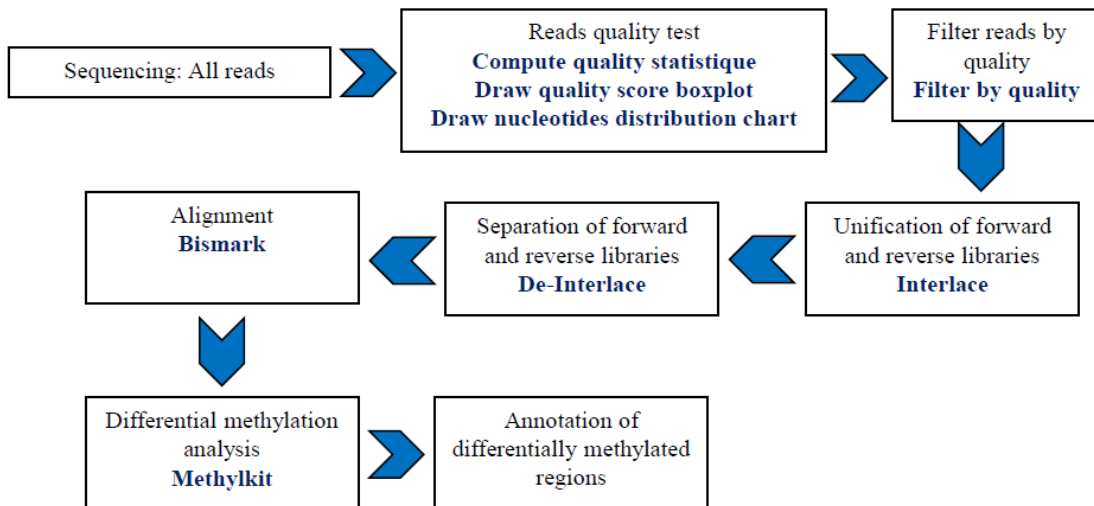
Sequencing: All reads

Reads quality test
Compute quality statistique
Draw quality score boxplot
Draw nucleotides distribution chart

Filter reads by quality
Filter by quality

Unification of forward and reverse libraries
Interlace

Separation of forward and reverse libraries
De-Interlace

Alignment
Bismark

Differential methylation analysis
Methylkit

Annotation of differentially methylated regions